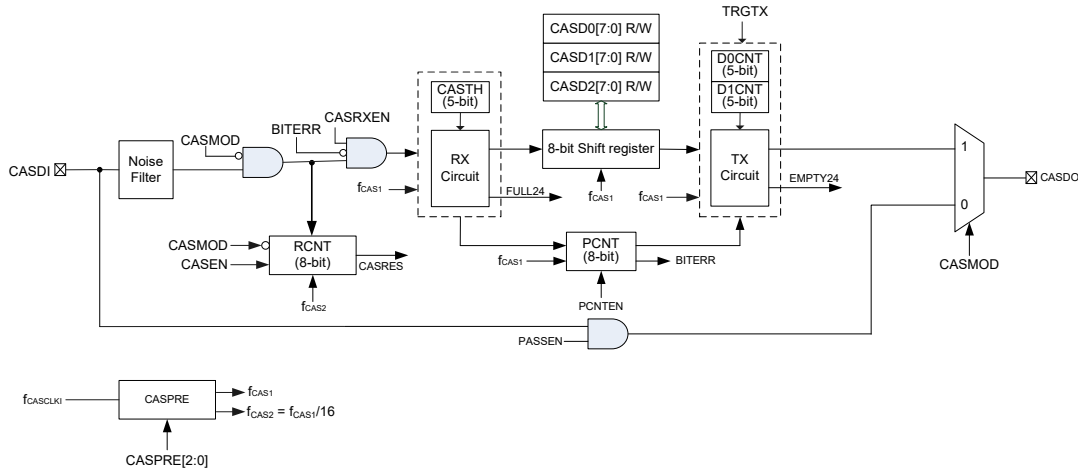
CASD0[7:0] R/W
CASD1[7:0] R/W
CASD2[7:0] R/W

TRGTX

D0CNT (5-bit)
D1CNT (5-bit)

CASTH (5-bit)

CASRXEN
CASMOD
BITERR

CASDI

Noise Filter

RX Circuit

8-bit Shift register

TX Circuit

1

CASDO

$f_{CAS1}$
FULL24
$f_{CAS1}$
$f_{CAS1}$
EMPTY24

0

CASMOD
CASEN
RCNT (8-bit)
CASRES
$f_{CAS2}$

$f_{CAS1}$
PCNT (8-bit)
BITERR
PCNTEN

CASMOD

PASSEN

$f_{CASCLKI}$
CASPRE
$f_{CAS1}$
$f_{CAS2} = f_{CAS1}/16$
CASPRE[2:0]